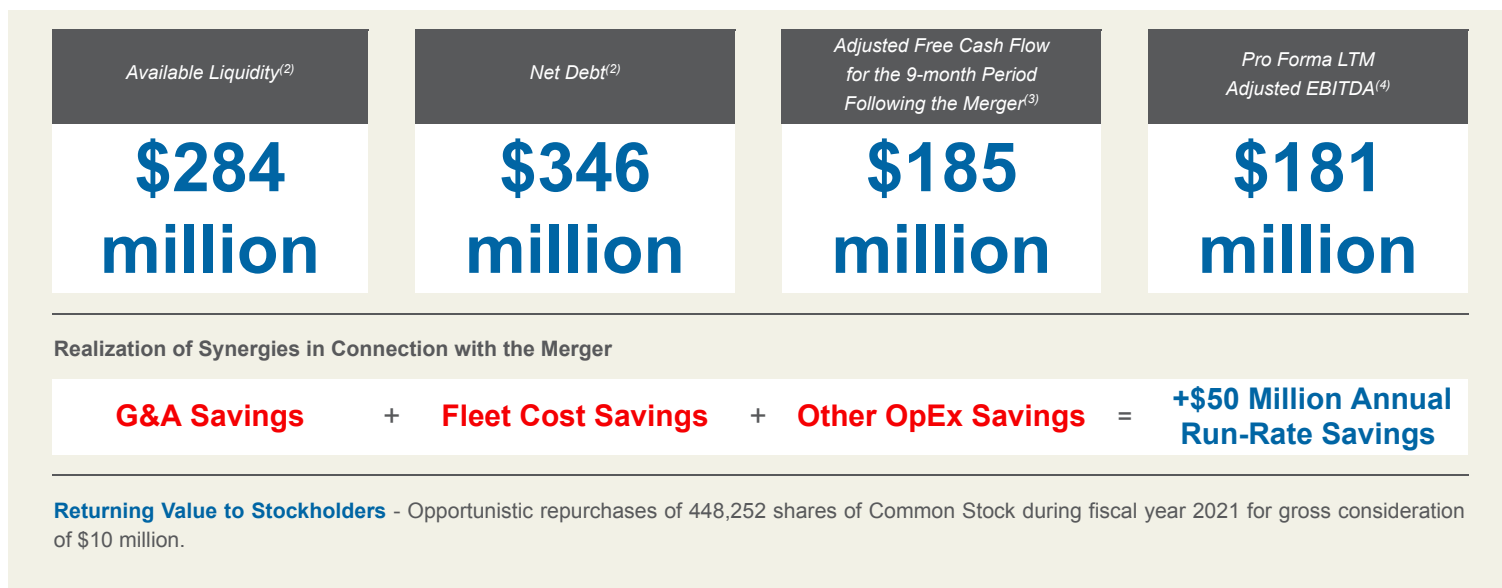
Available Liquidity$^{(2)}$

$284 million

Net Debt$^{(2)}$

$346 million

Adjusted Free Cash Flow for the 9-month Period Following the Merger$^{(3)}$

$185 million

Pro Forma LTM Adjusted EBITDA$^{(4)}$

$181 million

Realization of Synergies in Connection with the Merger

G&A Savings + Fleet Cost Savings + Other OpEx Savings = +$50 Million Annual Run-Rate Savings

Returning Value to Stockholders - Opportunistic repurchases of 448,252 shares of Common Stock during fiscal year 2021 for gross consideration of $10 million.